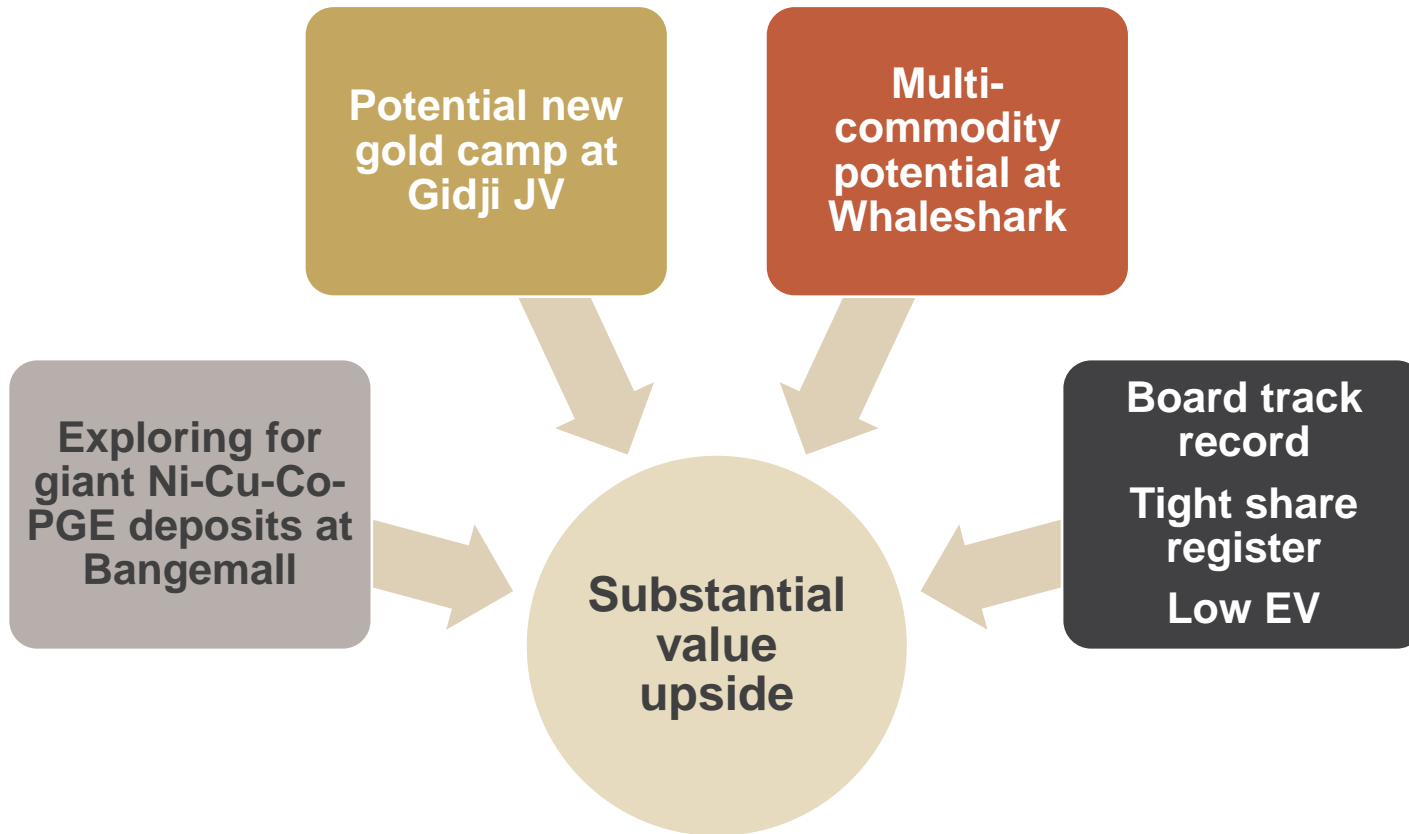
Potential new gold camp at Gidji JV

Multi-commodity potential at Whaleshark

Exploring for giant Ni-Cu-Co-PGE deposits at Bangemall

Board track record

Tight share register

Low EV

Substantial value upside